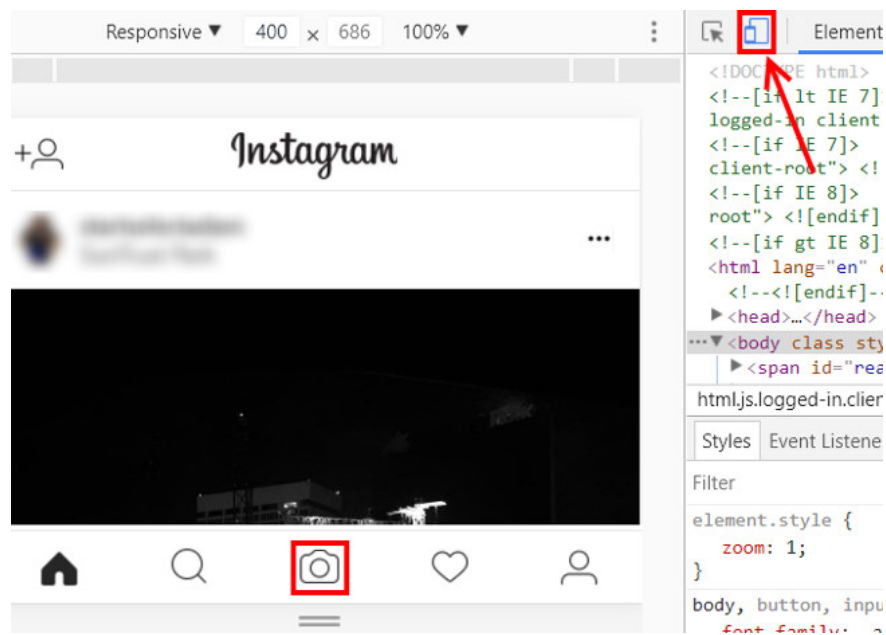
Responsive ▼ 400 × 686 100% ▼

Instagram

Element

<!DOCTYPE html>
<!--[if lt IE 7]
logged-in client
<!--[if IE 7]>
client-root"> <!
<!--[if IE 8]>
root"> <![endif]
<!--[if gt IE 8]
<html lang="en"
<!--<![endif]-
▶<head>…</head>
…▼<body class sty
▶<span id="rea

html.js.logged-in.clien

Styles Event Listene

Filter

element.style {
zoom: 1;
}

body, button, inpu
font-family: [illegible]